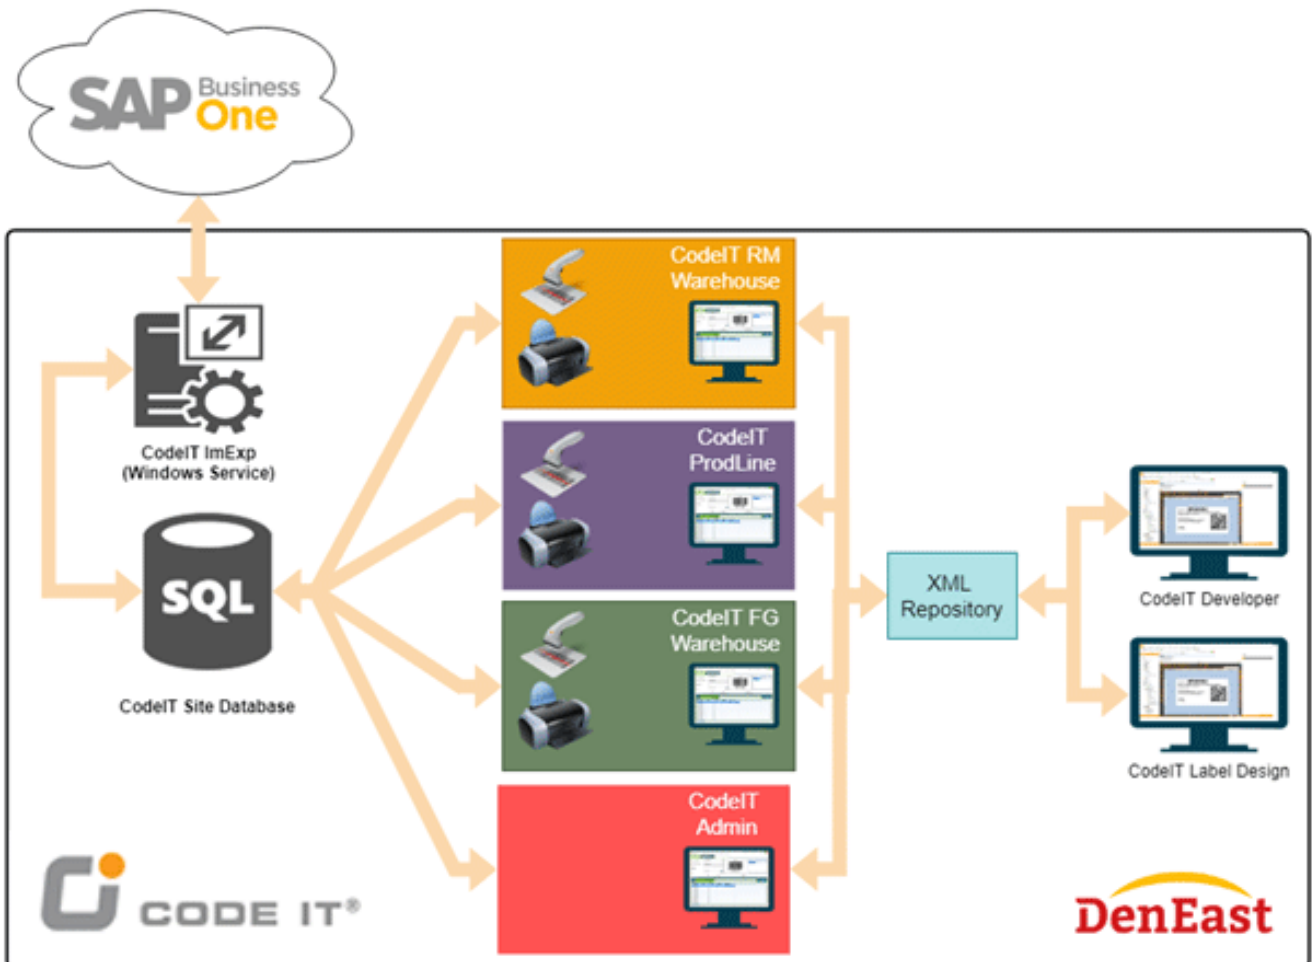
SAP Business One

CodeIT ImExp (Windows Service)

SQL

CodeIT Site Database

CodeIT RM Warehouse

CodeIT ProdLine

CodeIT FG Warehouse

CodeIT Admin

XML Repository

CodeIT Developer

CodeIT Label Design

CODE IT®

DenEast